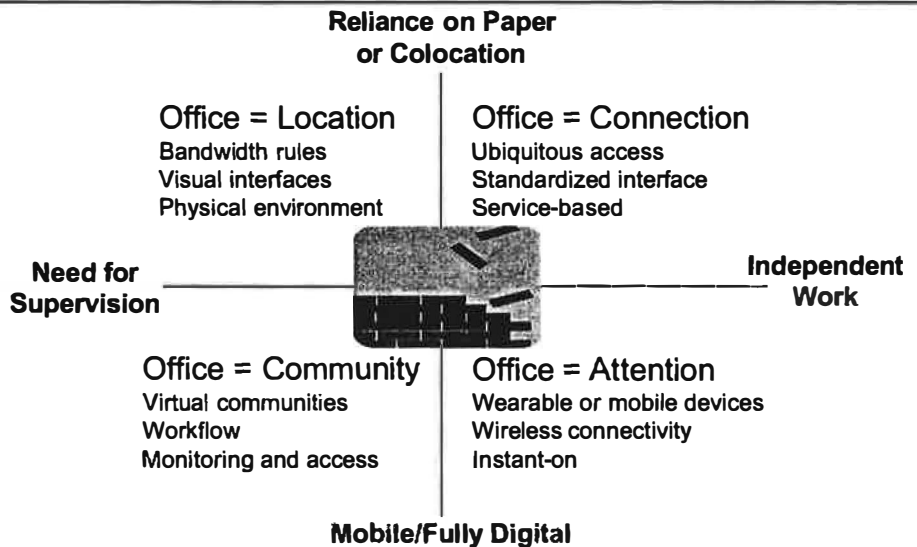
Reliance on Paper or Colocation

Office = Location
Bandwidth rules
Visual interfaces
Physical environment

Office = Connection
Ubiquitous access
Standardized interface
Service-based

Need for Supervision

Independent Work

Office = Community
Virtual communities
Workflow
Monitoring and access

Office = Attention
Wearable or mobile devices
Wireless connectivity
Instant-on

Mobile/Fully Digital